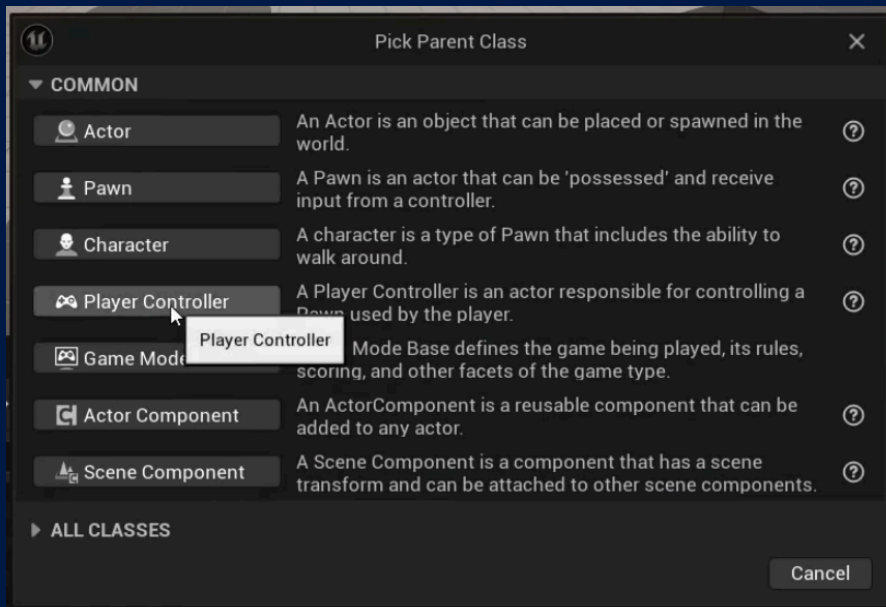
Pick Parent Class

COMMON

Actor
An Actor is an object that can be placed or spawned in the world.

Pawn
A Pawn is an actor that can be 'possessed' and receive input from a controller.

Character
A character is a type of Pawn that includes the ability to walk around.

Player Controller
A Player Controller is an actor responsible for controlling a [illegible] used by the player.

Player Controller

Game Mode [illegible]
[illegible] Mode Base defines the game being played, its rules, scoring, and other facets of the game type.

Actor Component
An ActorComponent is a reusable component that can be added to any actor.

Scene Component
A Scene Component is a component that has a scene transform and can be attached to other scene components.

ALL CLASSES

Cancel